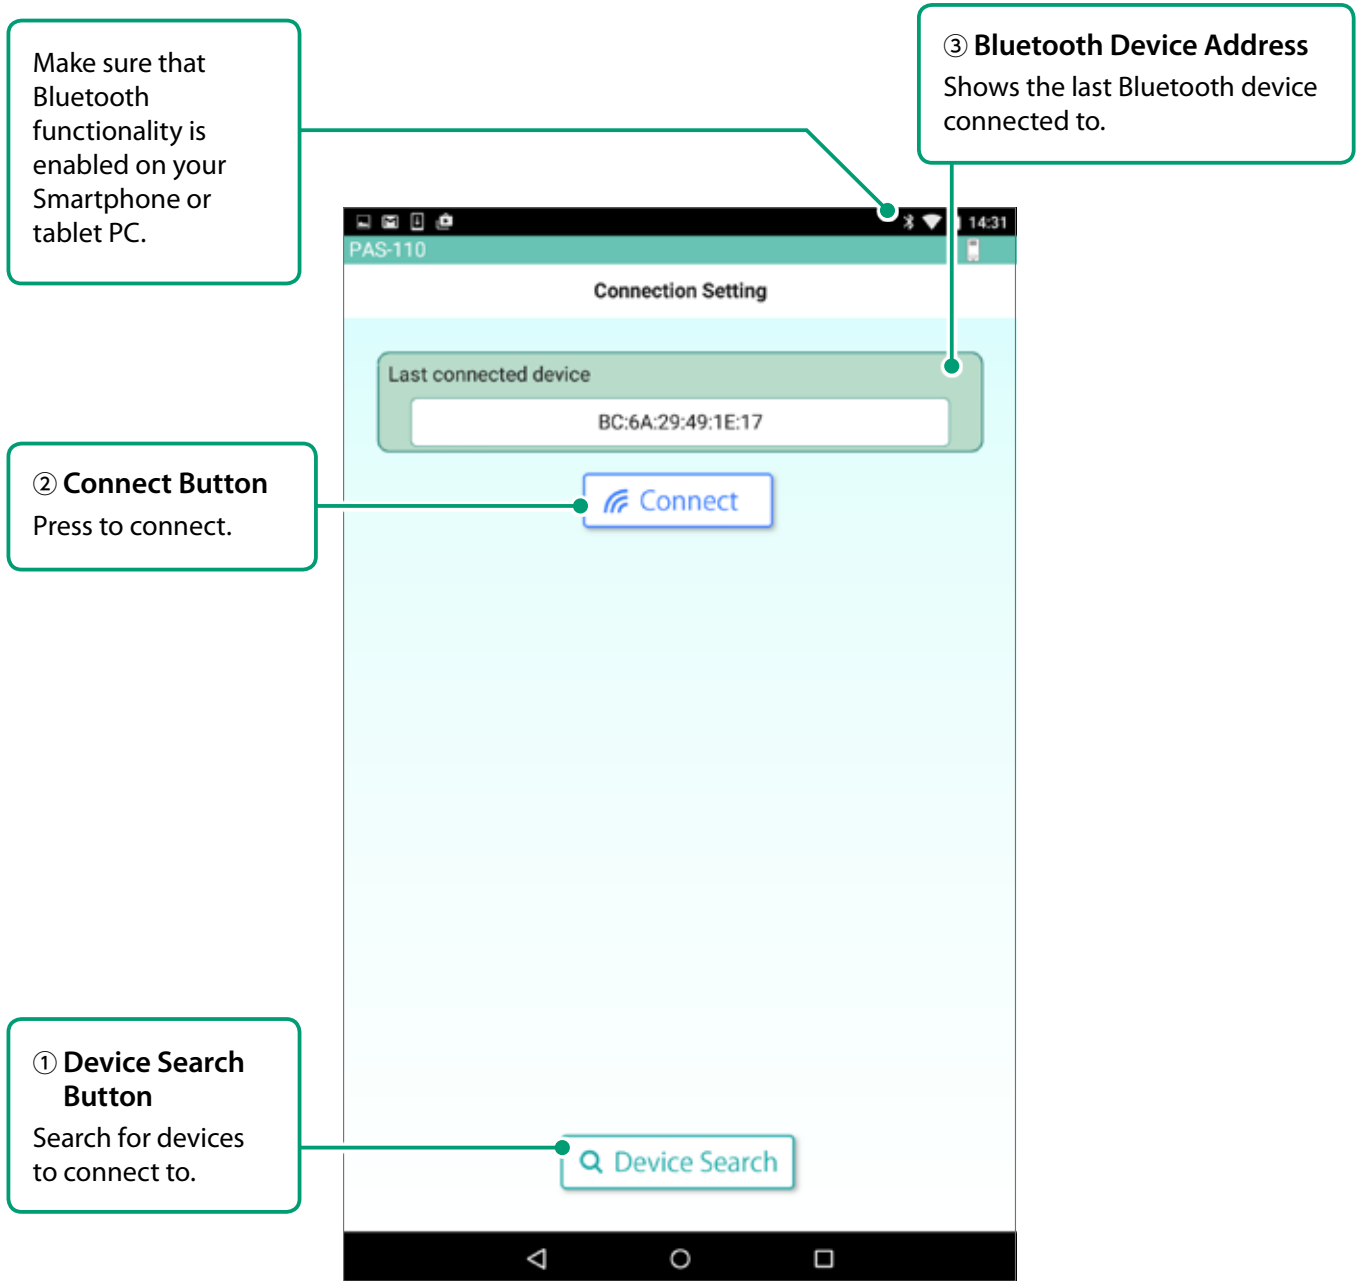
Make sure that Bluetooth functionality is enabled on your Smartphone or tablet PC.

③ Bluetooth Device Address
Shows the last Bluetooth device connected to.

14:31

PAS-110

Connection Setting

Last connected device

BC:6A:29:49:1E:17

② Connect Button
Press to connect.

Connect

① Device Search Button
Search for devices to connect to.

Device Search